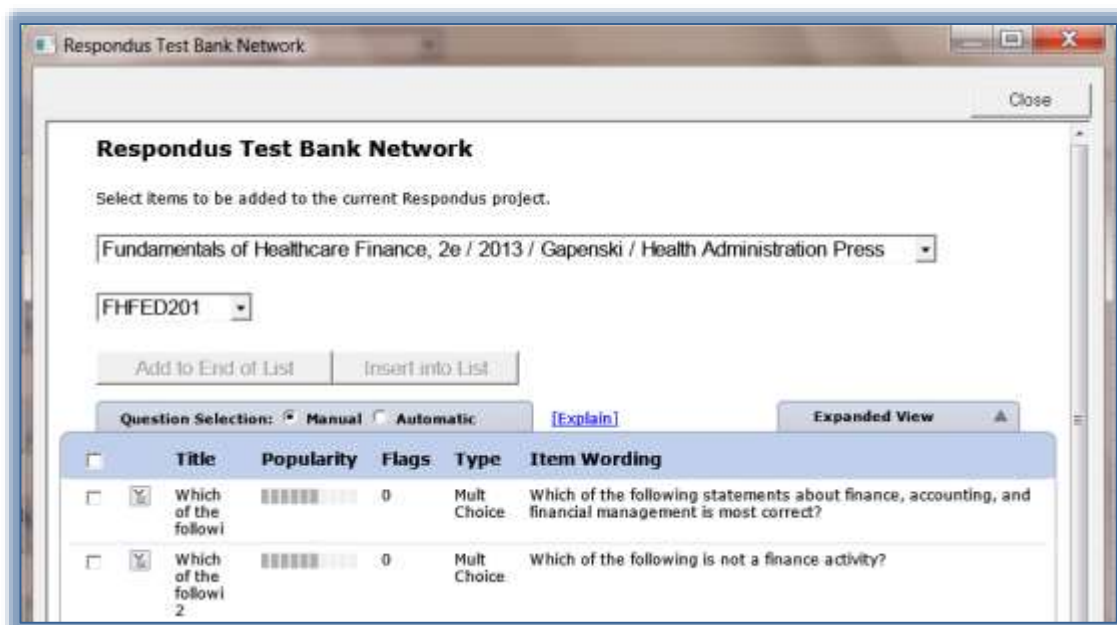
Respondus Test Bank Network

Close

Respondus Test Bank Network

Select items to be added to the current Respondus project.

Fundamentals of Healthcare Finance, 2e / 2013 / Gapenski / Health Administration Press

FHFED201

Add to End of List

Insert into List

Question Selection: Manual Automatic

[Explain]

Expanded View

| | | Title | Popularity | Flags | Type | Item Wording |
|---|---|---|---|---|---|---|
| | | Which of the followi | | 0 | Mult Choice | Which of the following statements about finance, accounting, and financial management is most correct? |
| | | Which of the followi 2 | | 0 | Mult Choice | Which of the following is not a finance activity? |